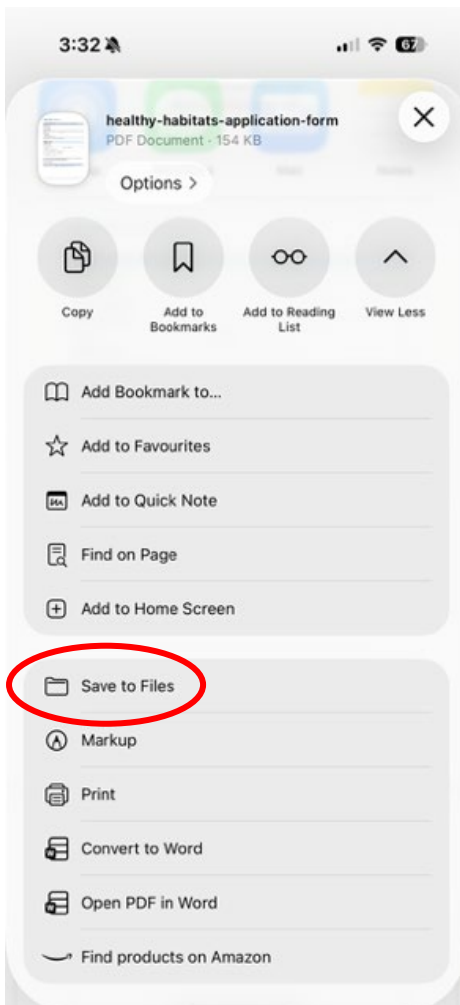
3:32

67

healthy-habitats-application-form
PDF Document · 154 KB

Options >

Copy

Add to Bookmarks

Add to Reading List

View Less

Add Bookmark to...

Add to Favourites

Add to Quick Note

Find on Page

Add to Home Screen

Save to Files

Markup

Print

Convert to Word

Open PDF in Word

Find products on Amazon